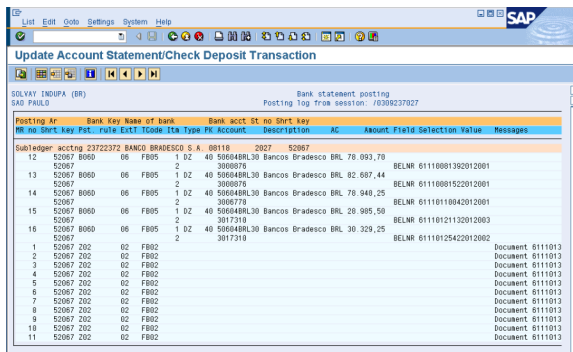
List Edit Goto Settings System Help

SAP

Update Account Statement/Check Deposit Transaction

SOLVAY INDUPA (BR)
SAO PAULO

Bank statement posting
Posting log from session: /0309237027

Posting Ar Bank Key Name of bank Bank acct St no Shrt key
MR no Shrt key Pst. rule ExtT TCode Ita Type PK Account Description AC Amount Field Selection Value Messages

Subledger acctng 23722372 BANCO BRADESCO S.A. 08118 2027 52067

| MR no | Shrt key | Pst. rule | ExtT | TCode | Ita | Type | PK | Account | Description | AC | Amount | Field | Selection Value | Messages |
|---|---|---|---|---|---|---|---|---|---|---|---|---|---|---|
| 12 | 52067 | B060 | 06 | FB05 | 1 | DZ | 40 | 50604BRL30 | Bancos Bradesco | BRL | 78.093,70 | | | |
| | 52067 | | | | 2 | | | 3000876 | | | | BELNR | 61110001392012001 | |
| 13 | 52067 | B060 | 06 | FB05 | 1 | DZ | 40 | 50604BRL30 | Bancos Bradesco | BRL | 82.687,44 | | | |
| | 52067 | | | | 2 | | | 3000876 | | | | BELNR | 61110001522012001 | |
| 14 | 52067 | B060 | 06 | FB05 | 1 | DZ | 40 | 50604BRL30 | Bancos Bradesco | BRL | 78.940,25 | | | |
| | 52067 | | | | 2 | | | 3000778 | | | | BELNR | 61110011842012001 | |
| 15 | 52067 | B060 | 06 | FB05 | 1 | DZ | 40 | 50604BRL30 | Bancos Bradesco | BRL | 28.985,50 | | | |
| | 52067 | | | | 2 | | | 3017310 | | | | BELNR | 61110121132012003 | |
| 16 | 52067 | B060 | 06 | FB05 | 1 | DZ | 40 | 50604BRL30 | Bancos Bradesco | BRL | 30.329,25 | | | |
| | 52067 | | | | 2 | | | 3017310 | | | | BELNR | 61110125422012002 | |
| 1 | 52067 | Z02 | 02 | FB02 | | | | | | | | | | Document 6111013 |
| 2 | 52067 | Z02 | 02 | FB02 | | | | | | | | | | Document 6111013 |
| 3 | 52067 | Z02 | 02 | FB02 | | | | | | | | | | Document 6111013 |
| 4 | 52067 | Z02 | 02 | FB02 | | | | | | | | | | Document 6111013 |
| 5 | 52067 | Z02 | 02 | FB02 | | | | | | | | | | Document 6111013 |
| 6 | 52067 | Z02 | 02 | FB02 | | | | | | | | | | Document 6111013 |
| 7 | 52067 | Z02 | 02 | FB02 | | | | | | | | | | Document 6111013 |
| 8 | 52067 | Z02 | 02 | FB02 | | | | | | | | | | Document 6111013 |
| 9 | 52067 | Z02 | 02 | FB02 | | | | | | | | | | Document 6111013 |
| 10 | 52067 | Z02 | 02 | FB02 | | | | | | | | | | Document 6111013 |
| 11 | 52067 | Z02 | 02 | FB02 | | | | | | | | | | Document 6111013 |